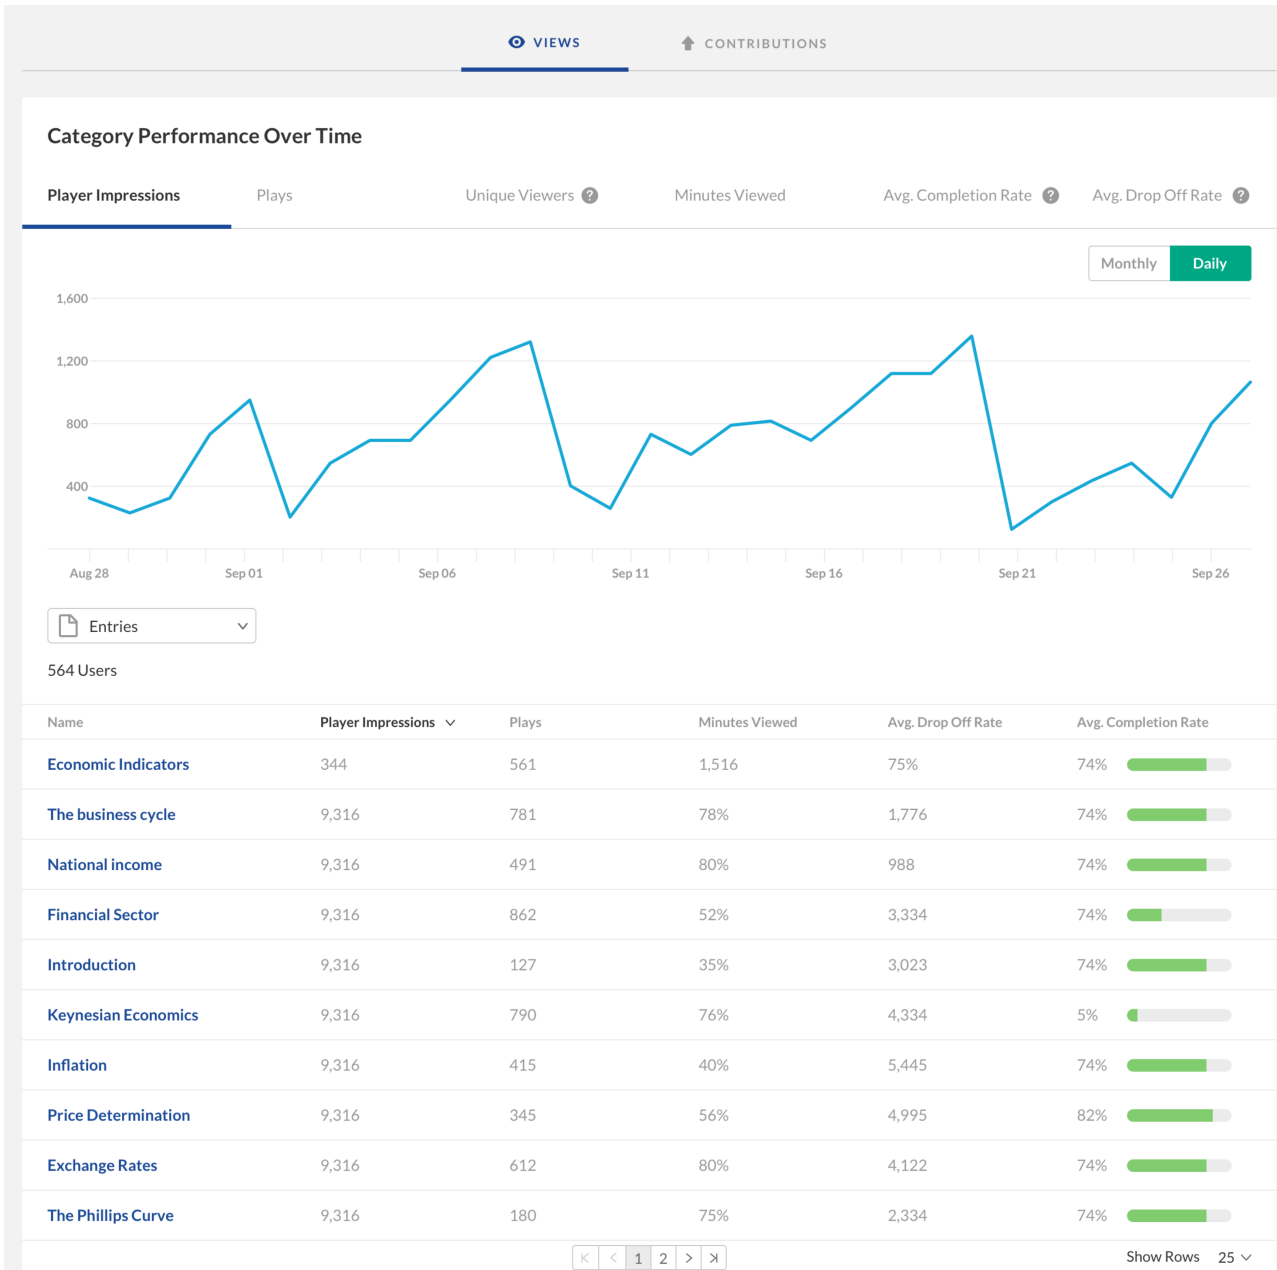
VIEWS CONTRIBUTIONS

Category Performance Over Time

Player Impressions Plays Unique Viewers Minutes Viewed Avg. Completion Rate Avg. Drop Off Rate

Monthly Daily

1,600
1,200
800
400

Aug 28 Sep 01 Sep 06 Sep 11 Sep 16 Sep 21 Sep 26

Entries

564 Users

| Name | Player Impressions | Plays | Minutes Viewed | Avg. Drop Off Rate | Avg. Completion Rate |
|---|---|---|---|---|---|
| Economic Indicators | 344 | 561 | 1,516 | 75% | 74% |
| The business cycle | 9,316 | 781 | 78% | 1,776 | 74% |
| National income | 9,316 | 491 | 80% | 988 | 74% |
| Financial Sector | 9,316 | 862 | 52% | 3,334 | 74% |
| Introduction | 9,316 | 127 | 35% | 3,023 | 74% |
| Keynesian Economics | 9,316 | 790 | 76% | 4,334 | 5% |
| Inflation | 9,316 | 415 | 40% | 5,445 | 74% |
| Price Determination | 9,316 | 345 | 56% | 4,995 | 82% |
| Exchange Rates | 9,316 | 612 | 80% | 4,122 | 74% |
| The Phillips Curve | 9,316 | 180 | 75% | 2,334 | 74% |

1 2

Show Rows 25